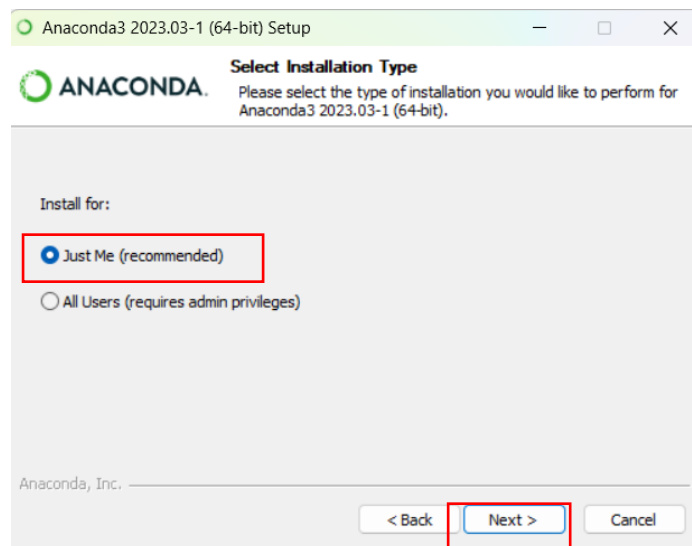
Anaconda3 2023.03-1 (64-bit) Setup

ANACONDA.

Select Installation Type

Please select the type of installation you would like to perform for Anaconda3 2023.03-1 (64-bit).

Install for:

Just Me (recommended)

All Users (requires admin privileges)

Anaconda, Inc.

< Back

Next >

Cancel